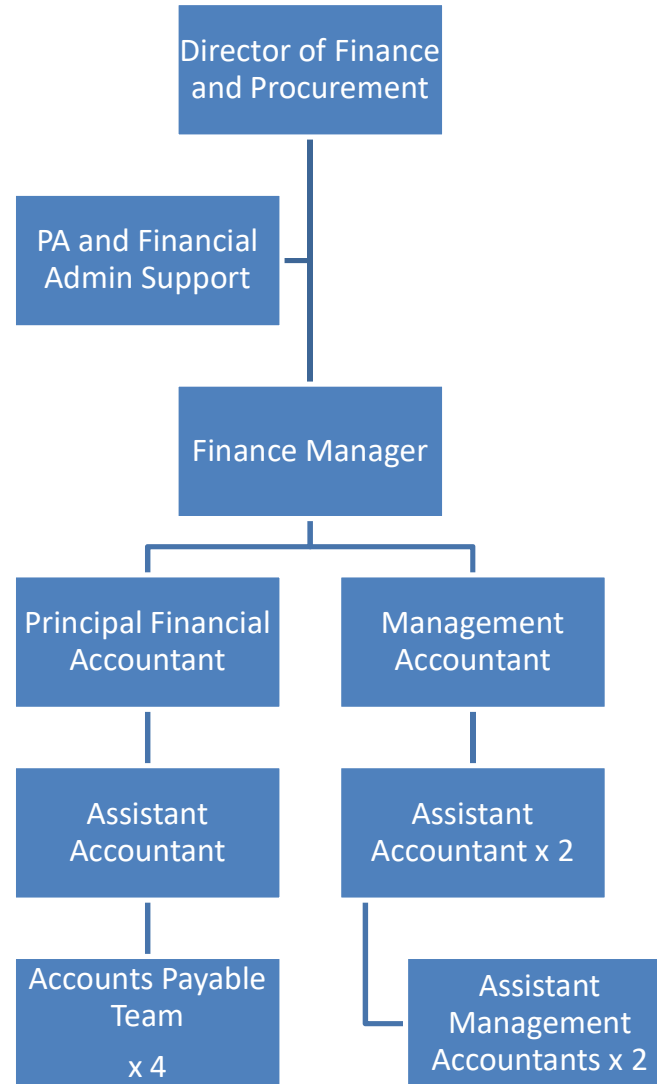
Director of Finance and Procurement

PA and Financial Admin Support

Finance Manager

Principal Financial Accountant

Management Accountant

Assistant Accountant

Assistant Accountant x 2

Accounts Payable Team

x 4

Assistant Management Accountants x 2